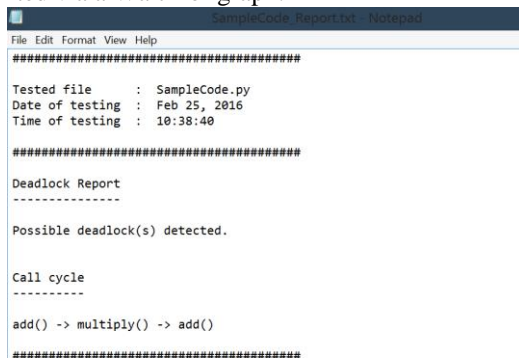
SampleCode_Report.txt - Notepad

File Edit Format View Help

########################################

Tested file : SampleCode.py
Date of testing : Feb 25, 2016
Time of testing : 10:38:40

########################################

Deadlock Report
---------------

Possible deadlock(s) detected.

Call cycle
----------

add() -> multiply() -> add()

########################################